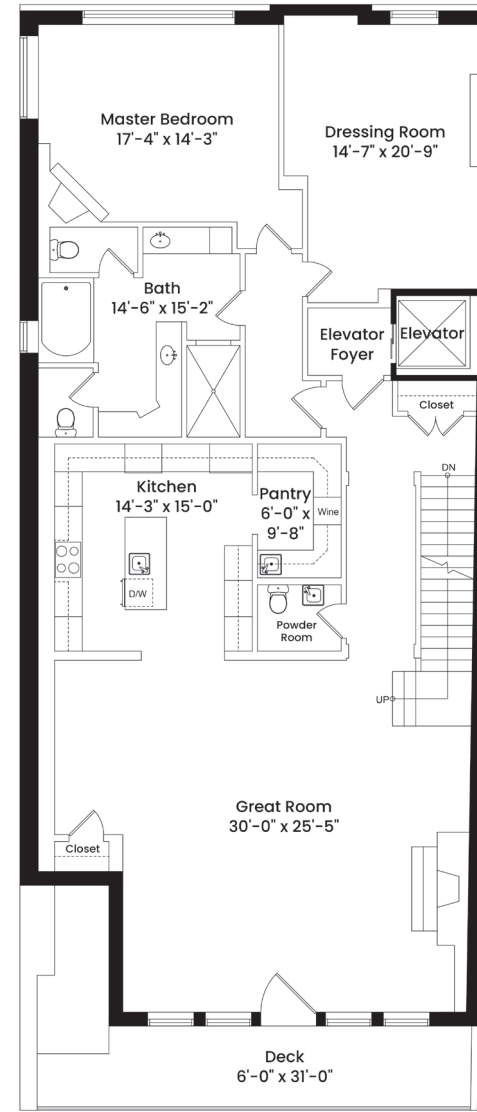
Master Bedroom
17'-4" x 14'-3"

Dressing Room
14'-7" x 20'-9"

Bath
14'-6" x 15'-2"

Elevator
Foyer

Elevator

Closet

DN

Kitchen
14'-3" x 15'-0"

Pantry
6'-0" x
9'-8"

Wine

D/W

Powder
Room

UP

Great Room
30'-0" x 25'-5"

Closet

Deck
6'-0" x 31'-0"